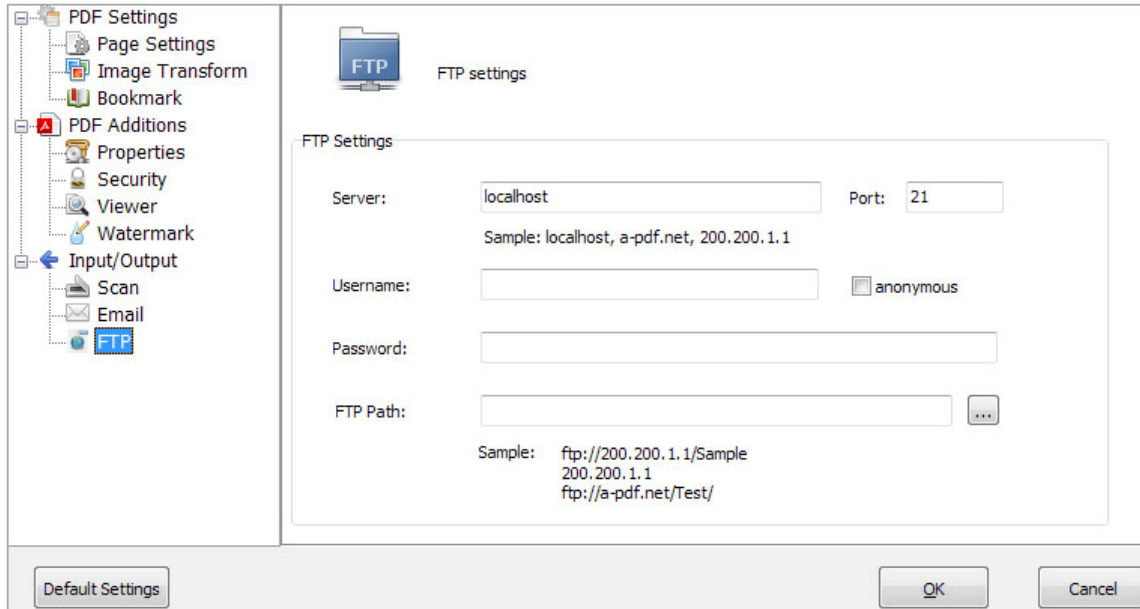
PDF Settings
Page Settings
Image Transform
Bookmark
PDF Additions
Properties
Security
Viewer
Watermark
Input/Output
Scan
Email
FTP

FTP

FTP settings

FTP Settings

Server: localhost

Port: 21

Sample: localhost, a-pdf.net, 200.200.1.1

Username:

anonymous

Password:

FTP Path:

...

Sample: ftp://200.200.1.1/Sample
200.200.1.1
ftp://a-pdf.net/Test/

Default Settings

OK

Cancel